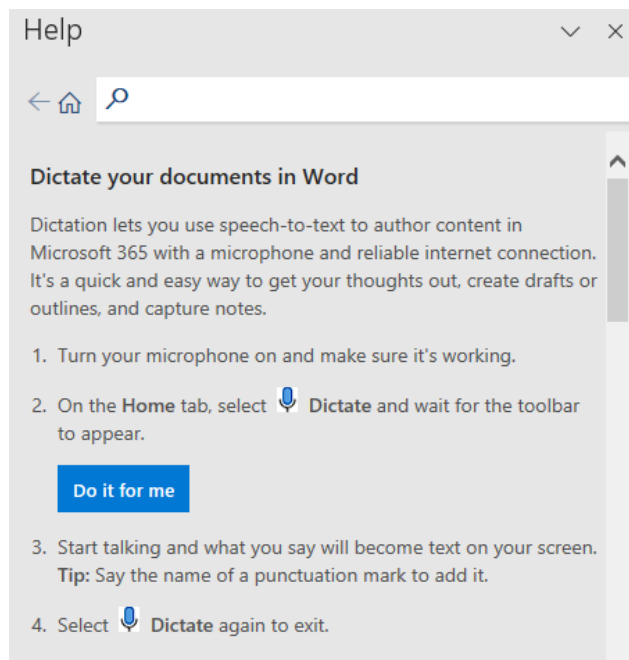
Help

Dictate your documents in Word

Dictation lets you use speech-to-text to author content in Microsoft 365 with a microphone and reliable internet connection. It's a quick and easy way to get your thoughts out, create drafts or outlines, and capture notes.

1. Turn your microphone on and make sure it's working.

2. On the Home tab, select Dictate and wait for the toolbar to appear.

Do it for me

3. Start talking and what you say will become text on your screen. Tip: Say the name of a punctuation mark to add it.

4. Select Dictate again to exit.